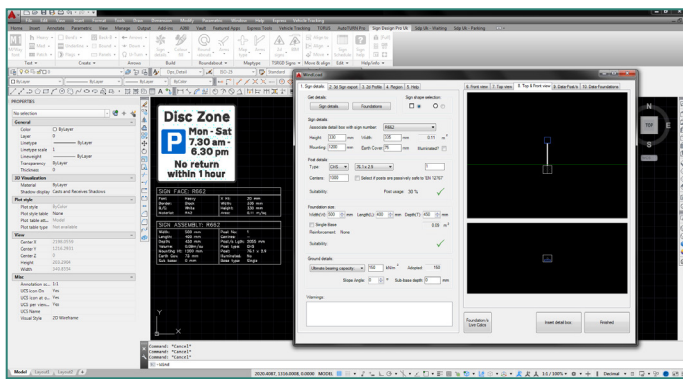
File Edit View Insert Format Tools Draw Dimension Modify Parametric Window Help Express Vehicle Tracking

Home Insert Annotate Parametric View Manage Output Add-ins A360 Vault Featured Apps Express Tools Vehicle Tracking TORUS AutoTURN Pro Sign Design Pro UK Sign UK - Marking Sign UK - Parking

PROPERTIES

No selection

General
Color ByLayer
Layer 0
Linetype ByLayer
Linetype scale 1
Lineweight ByLayer
Transparency ByLayer
Thickness 0

3D Visualization
Material ByLayer
Shadow display Casts and Receives Shadows

Plot style
Plot style ByColor
Plot style table None
Plot table atta... Model
Plot table type Not available

View
Center X
Center Y
Center Z 0
Height
Width

Misc
Annotation sc... 1:1
UCS icon On Yes
UCS icon at o... Yes
UCS per viewp... Yes
UCS Name
Visual Style 2D Wireframe

Disc Zone
P
Mon - Sat
7.30 am -
6.30 pm
No return
within 1 hour

SIGN FACE: R662

SIGN ASSEMBLY: R662

Command: *Cancel*
Command: *Cancel*
Command: *Cancel*

Model Layout1 Layout2

MODEL

Sign details

1. Sign details 2. 3d Sign export 3. 2d Profile 4. Region 5. Help

Get details
Sign details Foundations

Sign shape selection

Sign details
Associate detail box with sign number R662
Height 330 mm Width 230 mm 0.11 m²
Mounting 1300 mm Earth Cover 75 mm Illuminated?

Post details
Type: CHS 76.1 x 2.9
Centres: 1000 Select if posts are passively safe to BS 12767
Suitability: Post usage: 30 %

Foundation size
Width(d) 300 mm Length(L) 400 mm Depth(T) 450 mm
Single base 0.05 m³
Reinforcement: None
Suitability:

Ground details
Ultimate bearing capacity 150 kN/m² Adopted: 150
Slope (Angle) 0 Sub-base depth 0 mm

Warnings:

6. Front view 7. Top view 8. Top & Front view 9. Side Posts 10. Side Foundations

Foundation to Live Cells

Insert detail box Finished

Decimal